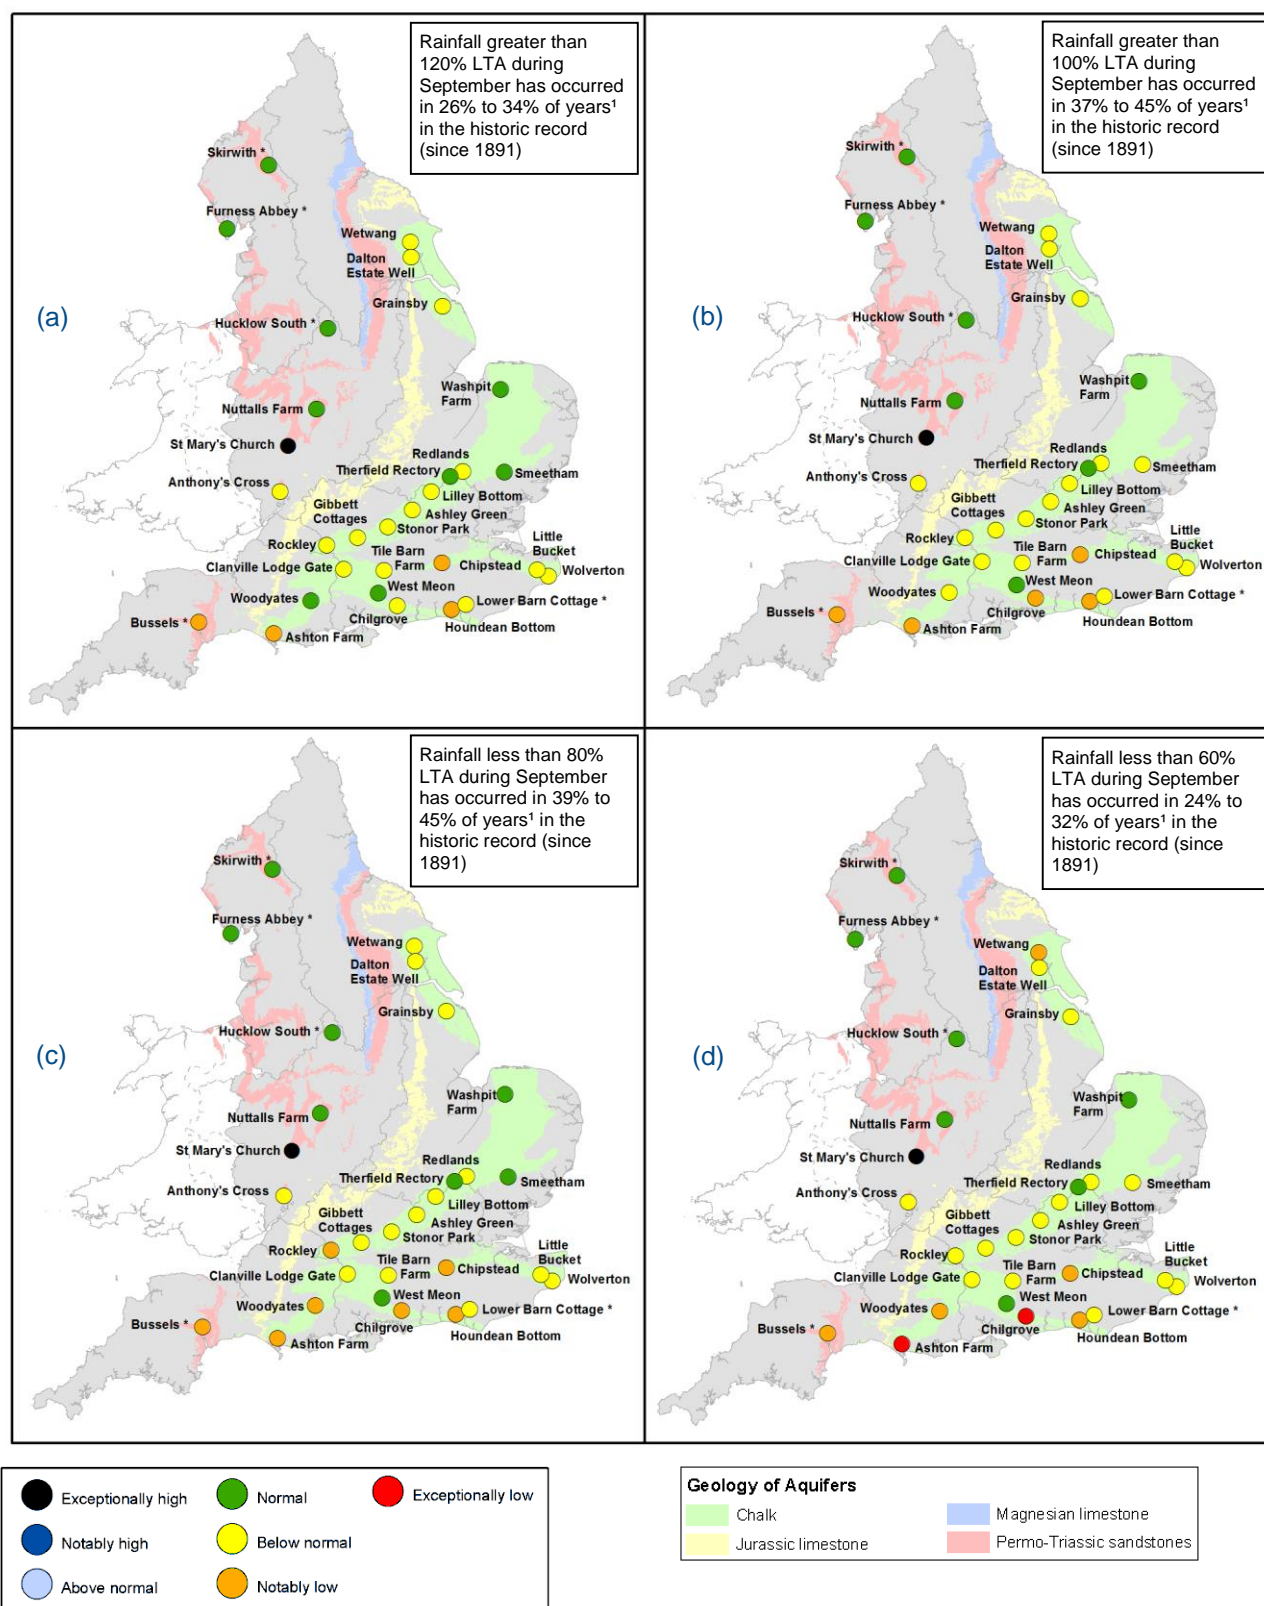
Rainfall greater than 120% LTA during September has occurred in 26% to 34% of years¹ in the historic record (since 1891)

(a)

Skirwith *
Furness Abbey *
Wetwang
Dalton Estate Well
Grainsby
Hucklow South *
Washpit Farm
Nuttalls Farm
St Mary's Church
Redlands
Therfield Rectory
Smeetham
Anthony's Cross
Lilley Bottom
Gibbett Cottages
Ashley Green
Stonor Park
Little Bucket
Rockley
Tile Barn Farm
Chipstead
Clanville Lodge Gate
Wolverton
West Meon
Woodyates
Lower Barn Cottage *
Bussels *
Chilgrove
Houndean Bottom
Ashton Farm

Rainfall greater than 100% LTA during September has occurred in 37% to 45% of years¹ in the historic record (since 1891)

(b)

Skirwith *
Furness Abbey *
Wetwang
Dalton Estate Well
Grainsby
Hucklow South *
Washpit Farm
Nuttalls Farm
St Mary's Church
Redlands
Therfield Rectory
Smeetham
Anthony's Cross
Lilley Bottom
Gibbett Cottages
Ashley Green
Stonor Park
Little Bucket
Rockley
Tile Barn Farm
Chipstead
Clanville Lodge Gate
Wolverton
West Meon
Woodyates
Lower Barn Cottage *
Bussels *
Chilgrove
Houndean Bottom
Ashton Farm

Rainfall less than 80% LTA during September has occurred in 39% to 45% of years¹ in the historic record (since 1891)

(c)

Skirwith *
Furness Abbey *
Wetwang
Dalton Estate Well
Grainsby
Hucklow South *
Washpit Farm
Nuttalls Farm
St Mary's Church
Redlands
Therfield Rectory
Smeetham
Anthony's Cross
Lilley Bottom
Gibbett Cottages
Ashley Green
Stonor Park
Little Bucket
Rockley
Tile Barn Farm
Chipstead
Clanville Lodge Gate
Wolverton
West Meon
Woodyates
Lower Barn Cottage *
Bussels *
Chilgrove
Houndean Bottom
Ashton Farm

Rainfall less than 60% LTA during September has occurred in 24% to 32% of years¹ in the historic record (since 1891)

(d)

Skirwith *
Furness Abbey *
Wetwang
Dalton Estate Well
Grainsby
Hucklow South *
Washpit Farm
Nuttalls Farm
St Mary's Church
Redlands
Therfield Rectory
Smeetham
Anthony's Cross
Lilley Bottom
Gibbett Cottages
Ashley Green
Stonor Park
Little Bucket
Rockley
Tile Barn Farm
Chipstead
Clanville Lodge Gate
Wolverton
West Meon
Woodyates
Lower Barn Cottage *
Bussels *
Chilgrove
Houndean Bottom
Ashton Farm

Exceptionally high
Notably high
Above normal
Normal
Below normal
Notably low
Exceptionally low

Geology of Aquifers
Chalk
Jurassic limestone
Magnesian limestone
Permo-Triassic sandstones